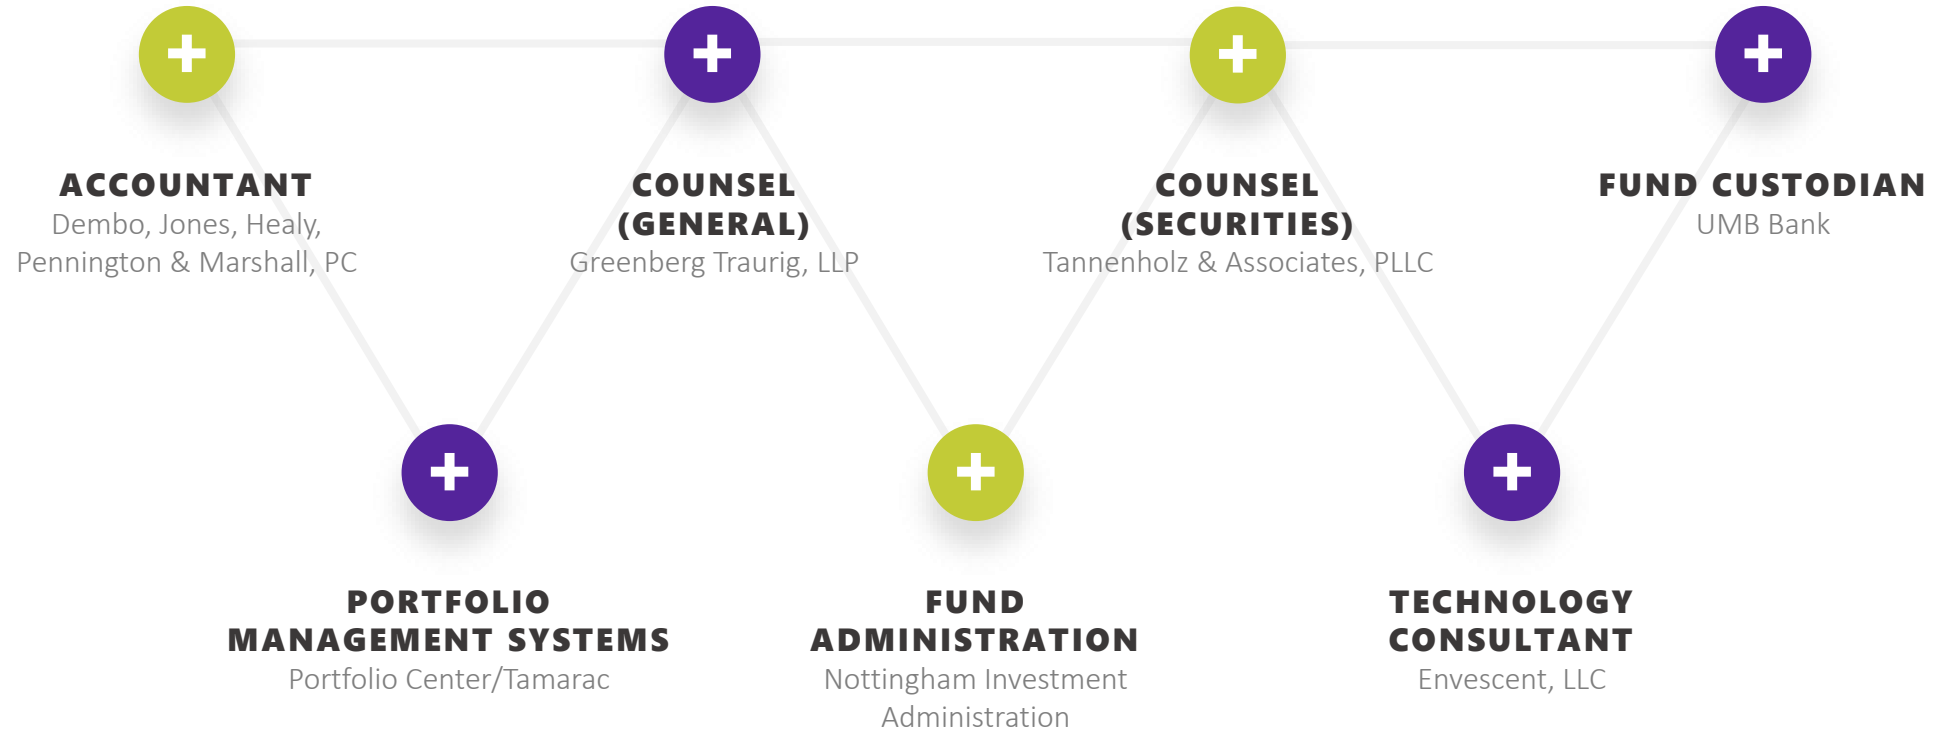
ACCOUNTANT
Dembo, Jones, Healy, Pennington & Marshall, PC

PORTFOLIO MANAGEMENT SYSTEMS
Portfolio Center/Tamarac

COUNSEL (GENERAL)
Greenberg Traurig, LLP

FUND ADMINISTRATION
Nottingham Investment Administration

COUNSEL (SECURITIES)
Tannenholz & Associates, PLLC

TECHNOLOGY CONSULTANT
Envescent, LLC

FUND CUSTODIAN
UMB Bank